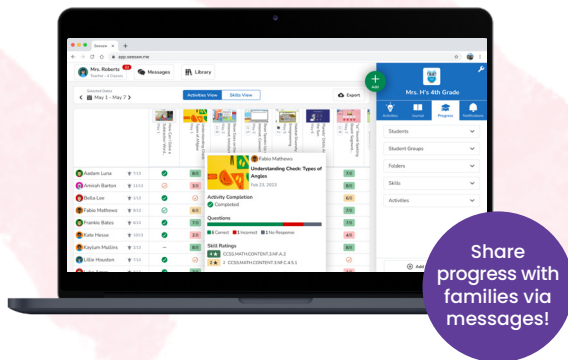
Seesaw

app.seesaw.me

Mrs. Roberts

Teacher · 4 Classes

Messages

Library

Selected Dates

May 1 - May 7

Activities View

Skills View

Export

Add

Mrs. H's 4th Grade

Activities

Journal

Progress

Notifications

Students

Student Groups

Folders

Skills

Activities

Aadam Luna

Amirah Barton

Bella Lee

Fabio Mathews

Frankie Bates

Kate Hesse

Kaylum Mullins

Lillie Houston

Fabio Mathews

Understanding Check: Types of Angles

Feb 23, 2023

Activity Completion

Completed

Questions

8 Correct

1 Incorrect

1 No Response

Skill Ratings

CCSS.MATH.CONTENT.4.MD.C.5

CCSS.MATH.CONTENT.4.MD.C.5.1

Share progress with families via messages!